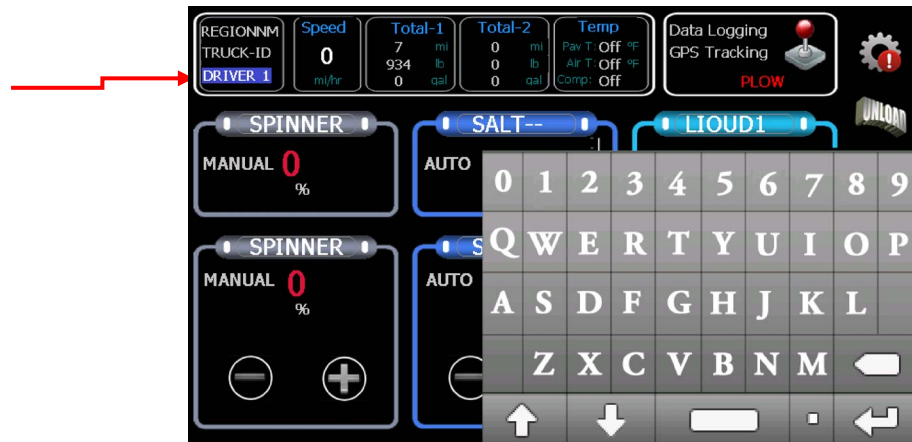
REGIONNM
TRUCK-ID
DRIVER 1

Speed
0
mi/hr

Total-1
7 mi
934 lb
0 gal

Total-2
0 mi
0 lb
0 gal

Temp
Pav T: Off °F
Air T: Off °F
Comp: Off

Data Logging
GPS Tracking
PLOW

UNLOAD

SPINNER
MANUAL 0
%

SALT--
AUTO

LIOUD1

SPINNER
MANUAL 0
%

S
AUTO

0 1 2 3 4 5 6 7 8 9
Q W E R T Y U I O P
A S D F G H J K L
Z X C V B N M